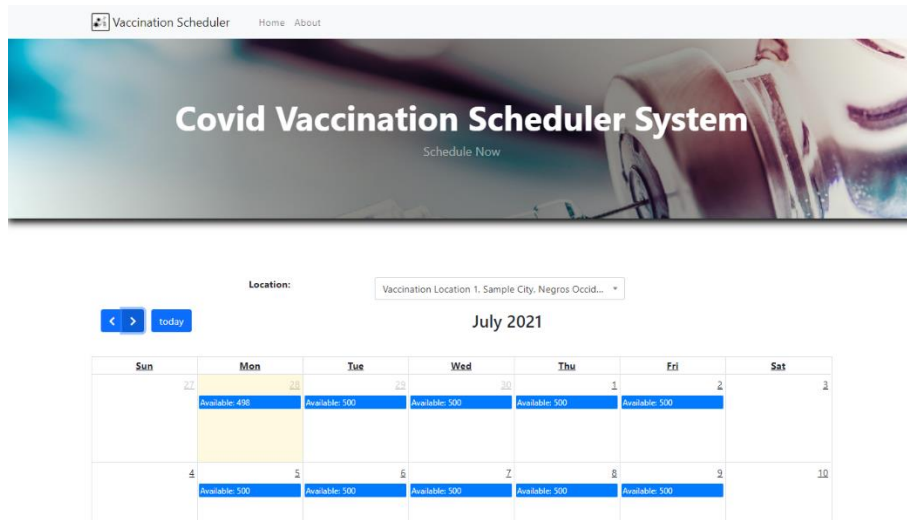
Vaccination Scheduler Home About

Covid Vaccination Scheduler System

Schedule Now

Location: Vaccination Location 1. Sample City, Negros Occid...

< > today

July 2021

| Sun | Mon | Tue | Wed | Thu | Fri | Sat |
|---|---|---|---|---|---|---|
| 27 | 28 Available: 498 | 29 Available: 500 | 30 Available: 500 | 1 Available: 500 | 2 Available: 500 | 3 |
| 4 | 5 Available: 500 | 6 Available: 500 | 7 Available: 500 | 8 Available: 500 | 9 Available: 500 | 10 |